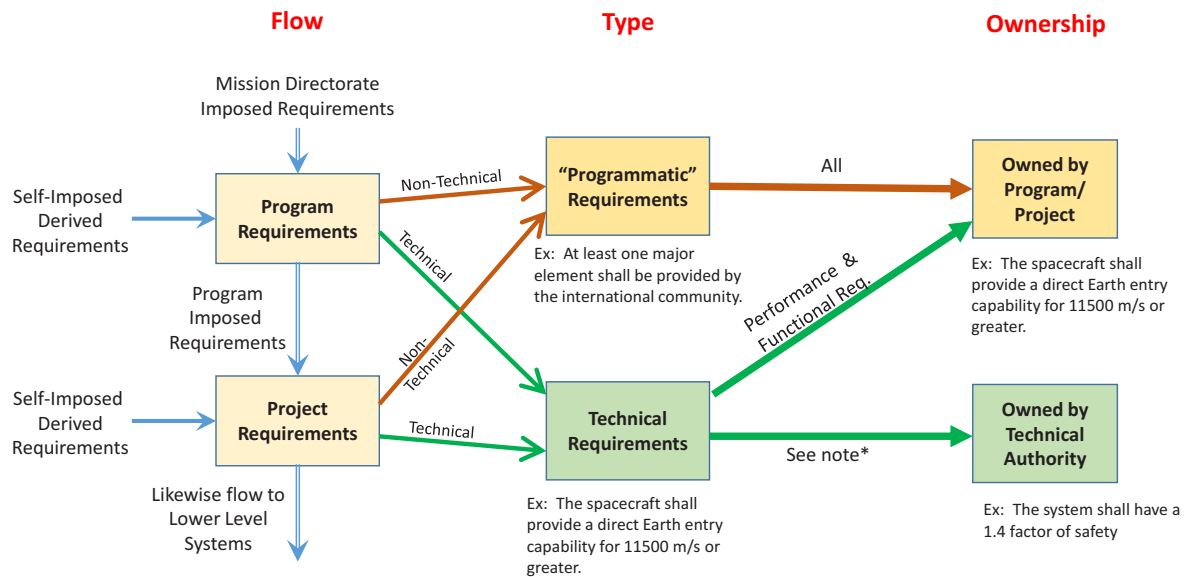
Flow

Type

Ownership

Mission Directorate Imposed Requirements

Self-Imposed Derived Requirements

Program Requirements

Non-Technical

Technical

"Programmatic" Requirements

All

Owned by Program/ Project

Ex: At least one major element shall be provided by the international community.

Performance & Functional Req.

Ex: The spacecraft shall provide a direct Earth entry capability for 11500 m/s or greater.

Program Imposed Requirements

Non-Technical

Self-Imposed Derived Requirements

Project Requirements

Technical

Technical Requirements

See note*

Owned by Technical Authority

Likewise flow to Lower Level Systems

Ex: The spacecraft shall provide a direct Earth entry capability for 11500 m/s or greater.

Ex: The system shall have a 1.4 factor of safety